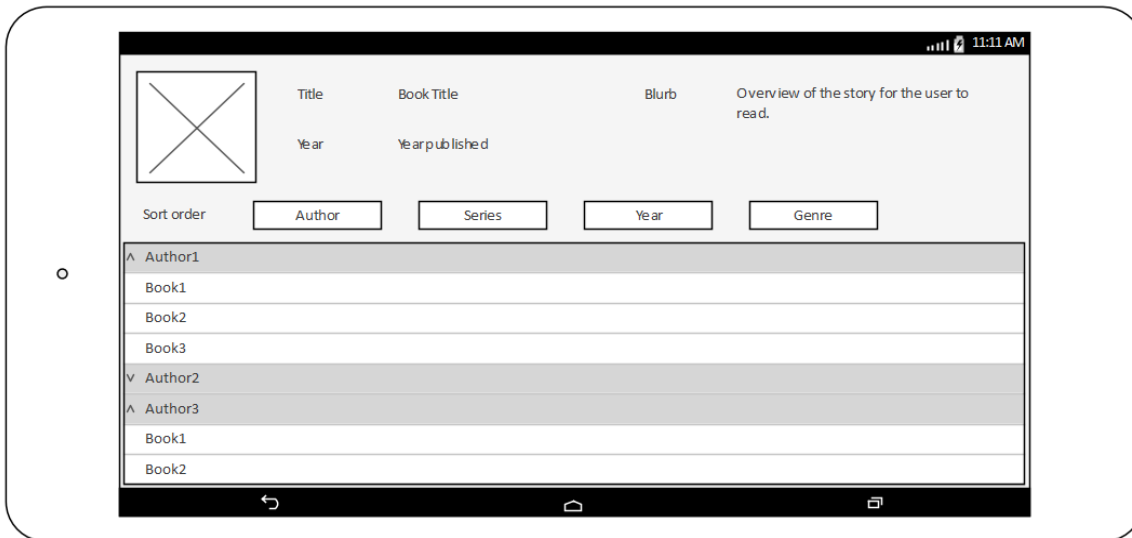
11:11 AM

Title Book Title

Blurb Overview of the story for the user to read.

Year Year published

Sort order

Author

Series

Year

Genre

^ Author1

Book1

Book2

Book3

v Author2

^ Author3

Book1

Book2